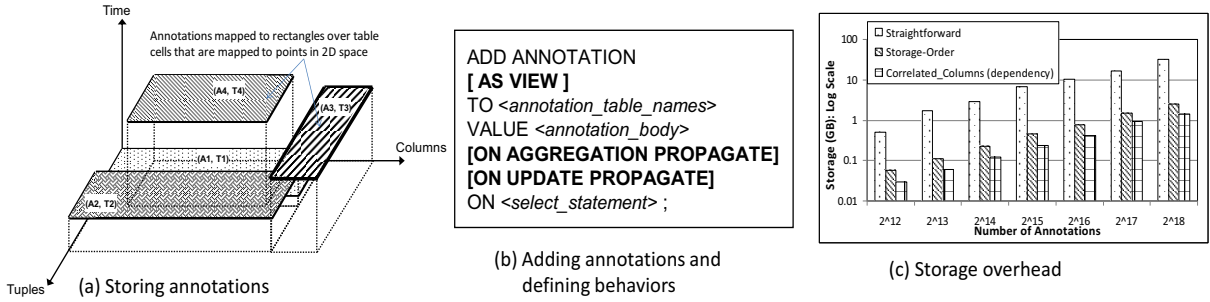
Time

Annotations mapped to rectangles over table cells that are mapped to points in 2D space

(A4, T4)

(A3, T3)

Columns

(A1, T1)

(A2, T2)

Tuples

(a) Storing annotations

ADD ANNOTATION
**[ AS VIEW ]**
TO <*annotation_table_names*>
VALUE <*annotation_body*>
**[ON AGGREGATION PROPAGATE]**
**[ON UPDATE PROPAGATE]**
ON <*select_statement*> ;

(b) Adding annotations and defining behaviors

Straightforward
Storage-Order
Correlated_Columns (dependency)

Storage (GB): Log Scale

100
10
1
0.1
0.01

2^12
2^13
2^14
2^15
2^16
2^17
2^18

Number of Annotations

(c) Storage overhead